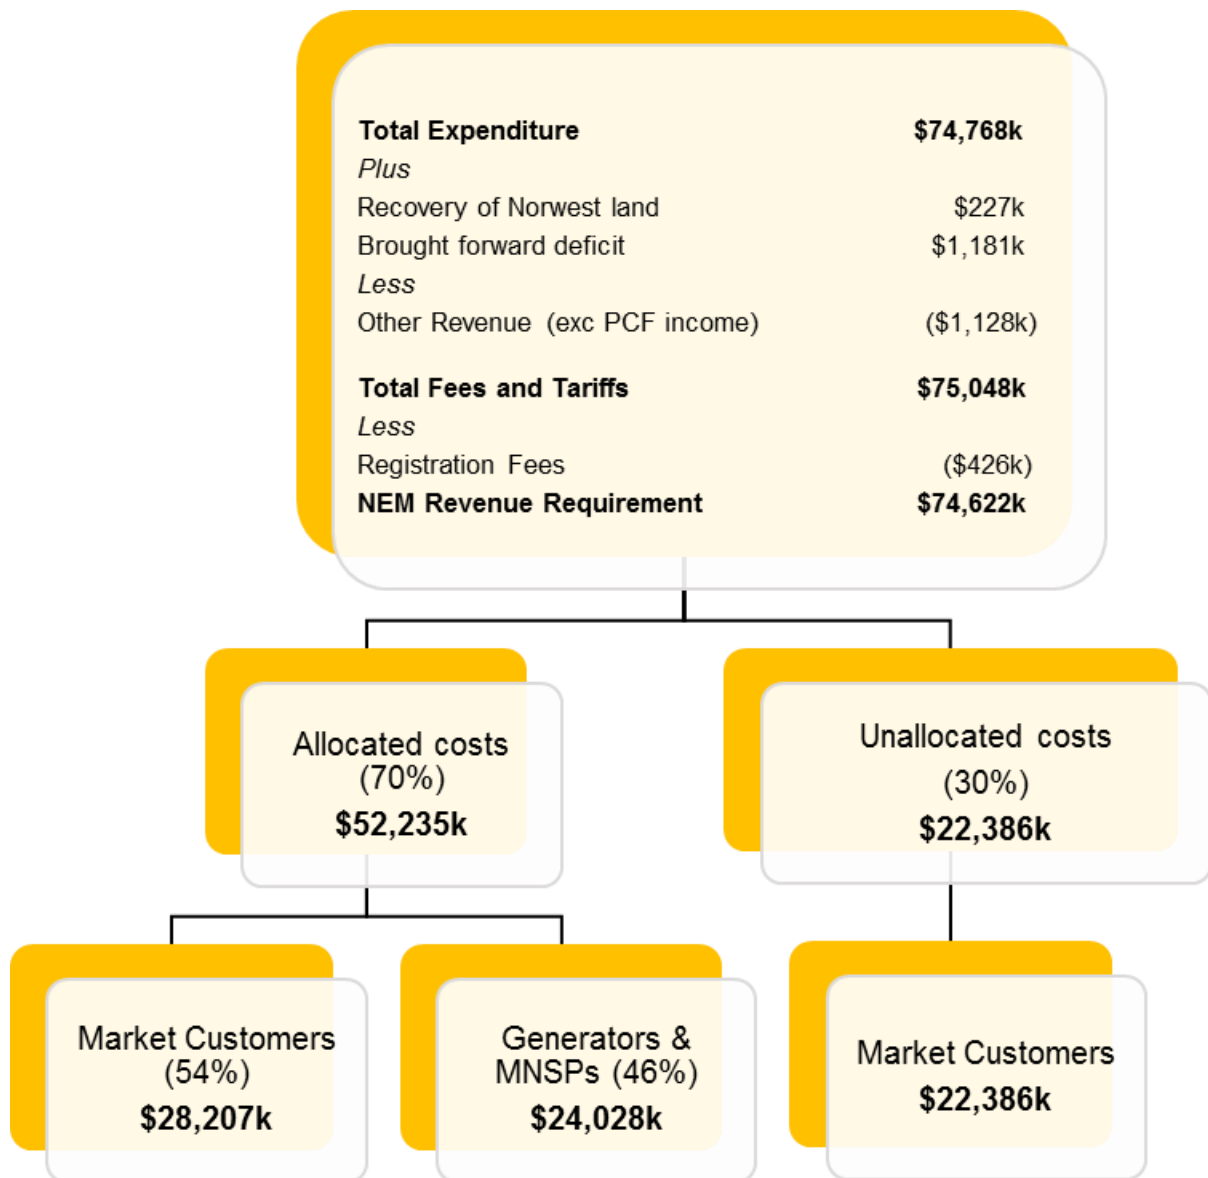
**Total Expenditure** **$74,768k**
*Plus*
Recovery of Norwest land $227k
Brought forward deficit $1,181k
*Less*
Other Revenue (exc PCF income) ($1,128k)

**Total Fees and Tariffs** **$75,048k**
*Less*
Registration Fees ($426k)
**NEM Revenue Requirement** **$74,622k**

Allocated costs (70%)
**$52,235k**

Unallocated costs (30%)
**$22,386k**

Market Customers (54%)
**$28,207k**

Generators & MNSPs (46%)
**$24,028k**

Market Customers
**$22,386k**